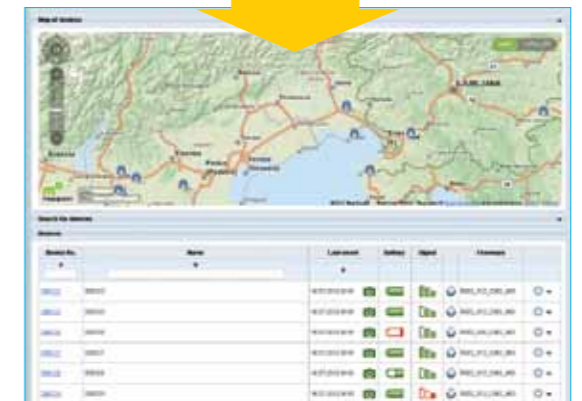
Map of devices

Search for devices

Devices

| Device No. | Name | Last event | Battery | Signal | Comment |  |
|---|---|---|---|---|---|---|
| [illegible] | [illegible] | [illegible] |  |  | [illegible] |  |
| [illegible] | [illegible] | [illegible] |  |  | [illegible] |  |
| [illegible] | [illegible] | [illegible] |  |  | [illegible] |  |
| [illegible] | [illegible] | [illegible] |  |  | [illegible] |  |
| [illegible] | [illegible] | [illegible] |  |  | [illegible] |  |
| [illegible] | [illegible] | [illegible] |  |  | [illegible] |  |